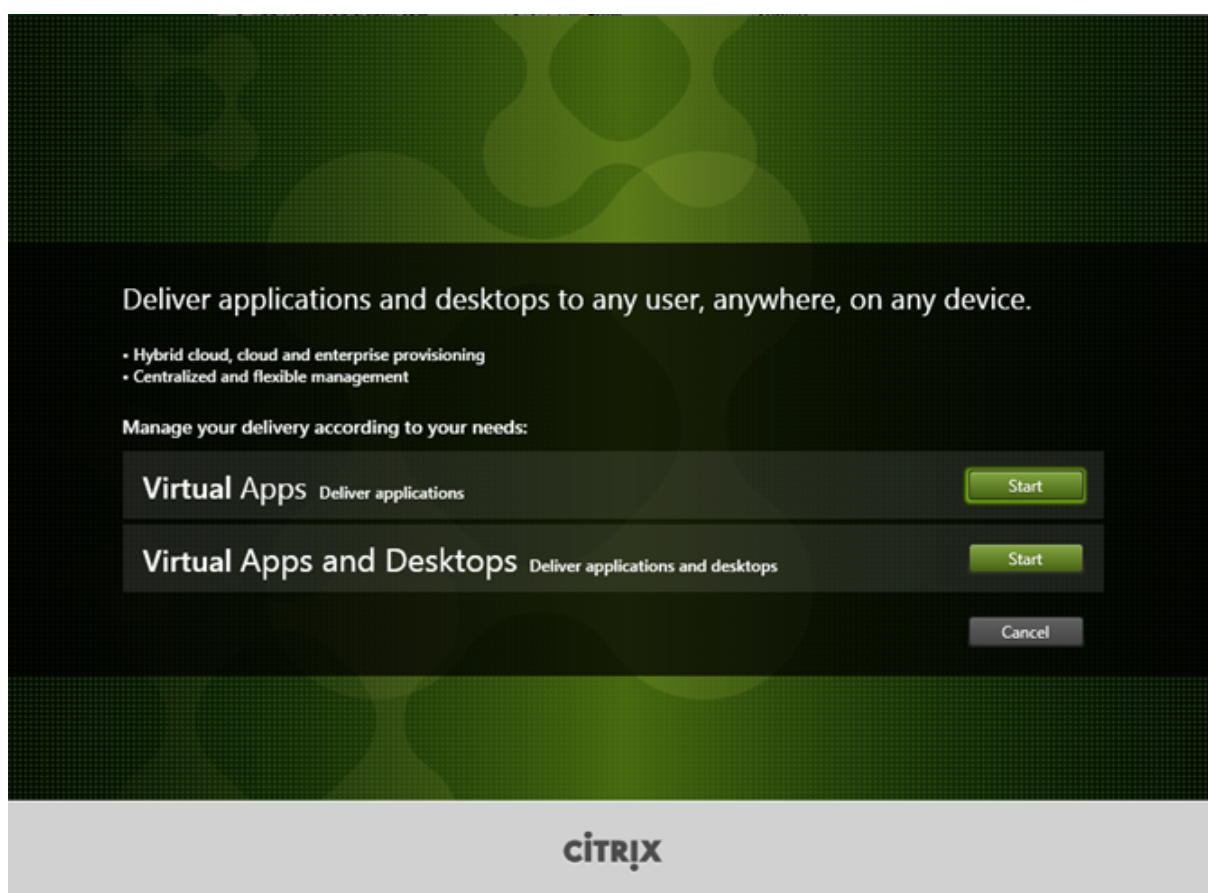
Deliver applications and desktops to any user, anywhere, on any device.

• Hybrid cloud, cloud and enterprise provisioning
• Centralized and flexible management

Manage your delivery according to your needs:

Virtual Apps Deliver applications

Start

Virtual Apps and Desktops Deliver applications and desktops

Start

Cancel

CITRIX